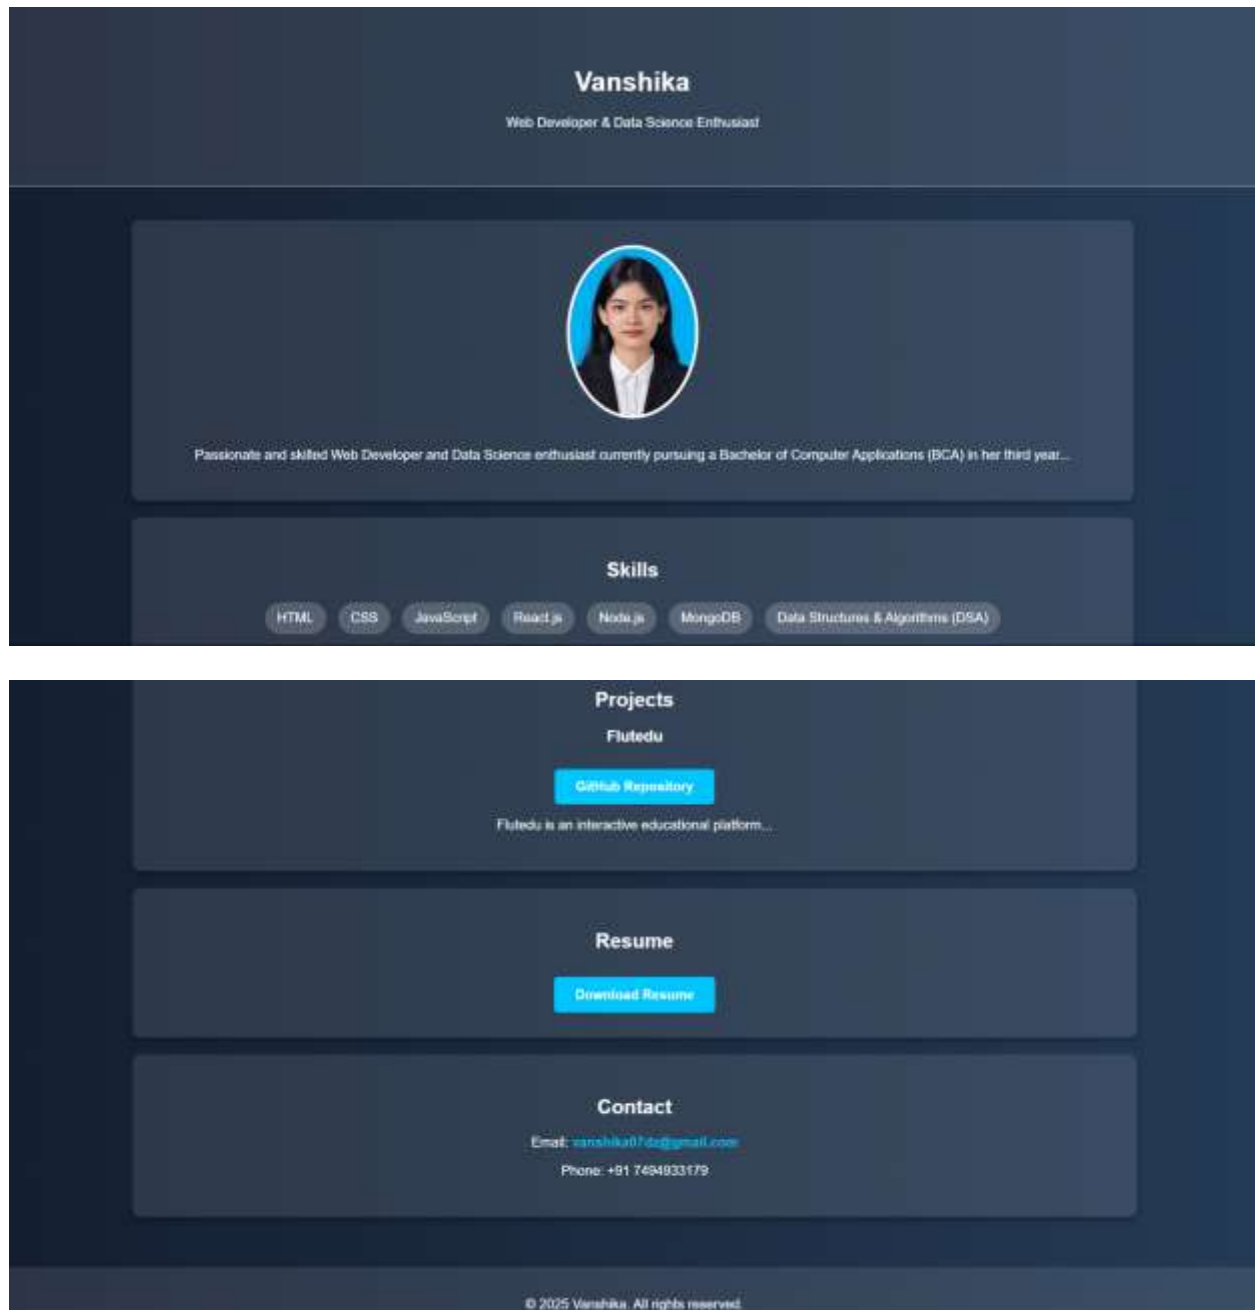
Vanshika

Web Developer & Data Science Enthusiast

Passionate and skilled Web Developer and Data Science enthusiast currently pursuing a Bachelor of Computer Applications (BCA) in her third year...

Skills

HTML CSS JavaScript React.js Node.js MongoDB Data Structures & Algorithms (DSA)

Projects

Flutedu

GitHub Repository

Flutedu is an interactive educational platform...

Resume

Download Resume

Contact

Email: vanshika07dz@gmail.com

Phone: +91 7494933179

© 2025 Vanshika. All rights reserved.